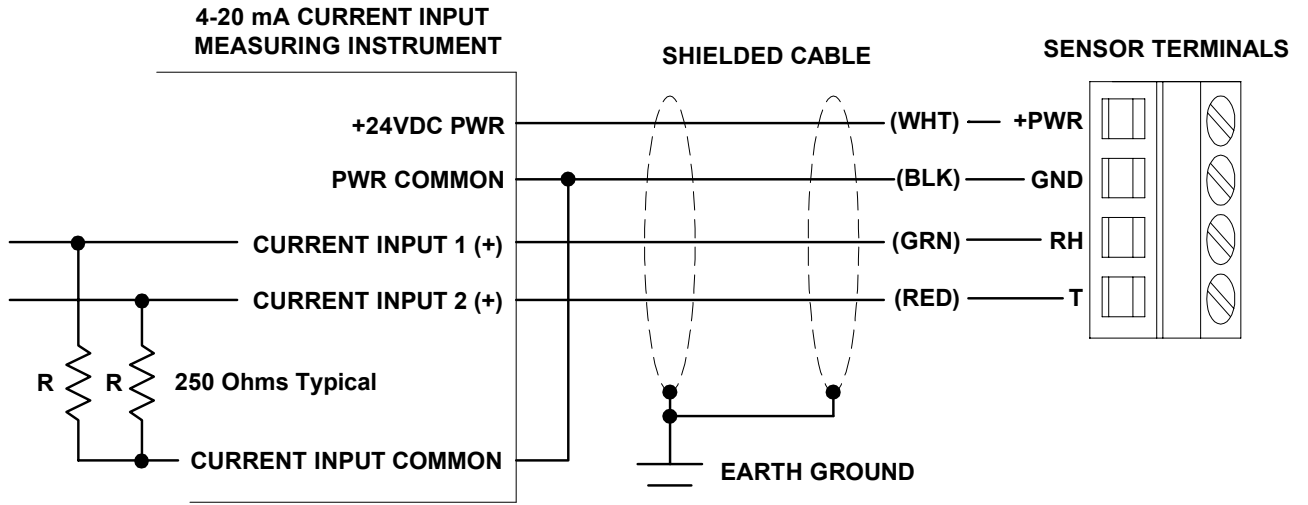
4-20 mA CURRENT INPUT MEASURING INSTRUMENT

SHIELDED CABLE

SENSOR TERMINALS

+24VDC PWR

PWR COMMON

CURRENT INPUT 1 (+)

CURRENT INPUT 2 (+)

(WHT) — +PWR

(BLK) — GND

(GRN) — RH

(RED) — T

R

R

250 Ohms Typical

CURRENT INPUT COMMON

EARTH GROUND